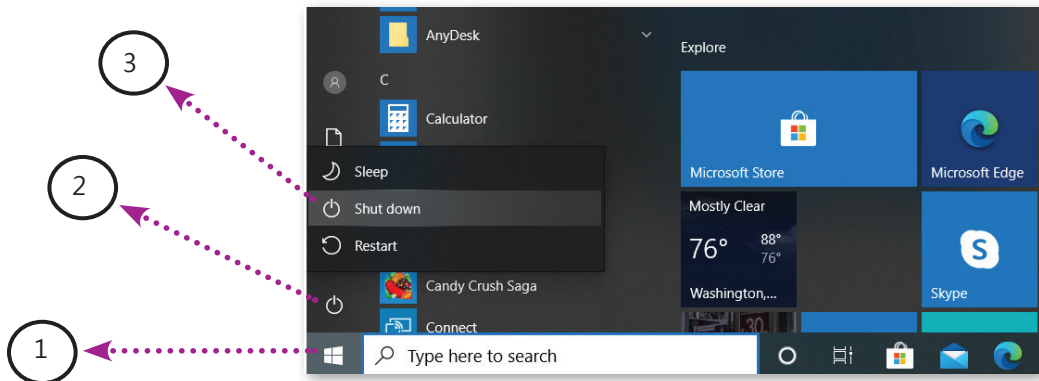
3

2

1

AnyDesk

C

Calculator

Sleep

Shut down

Restart

Candy Crush Saga

Connect

Explore

Microsoft Store

Microsoft Edge

Mostly Clear

76°

88°

76°

Washington,...

Skype

Type here to search